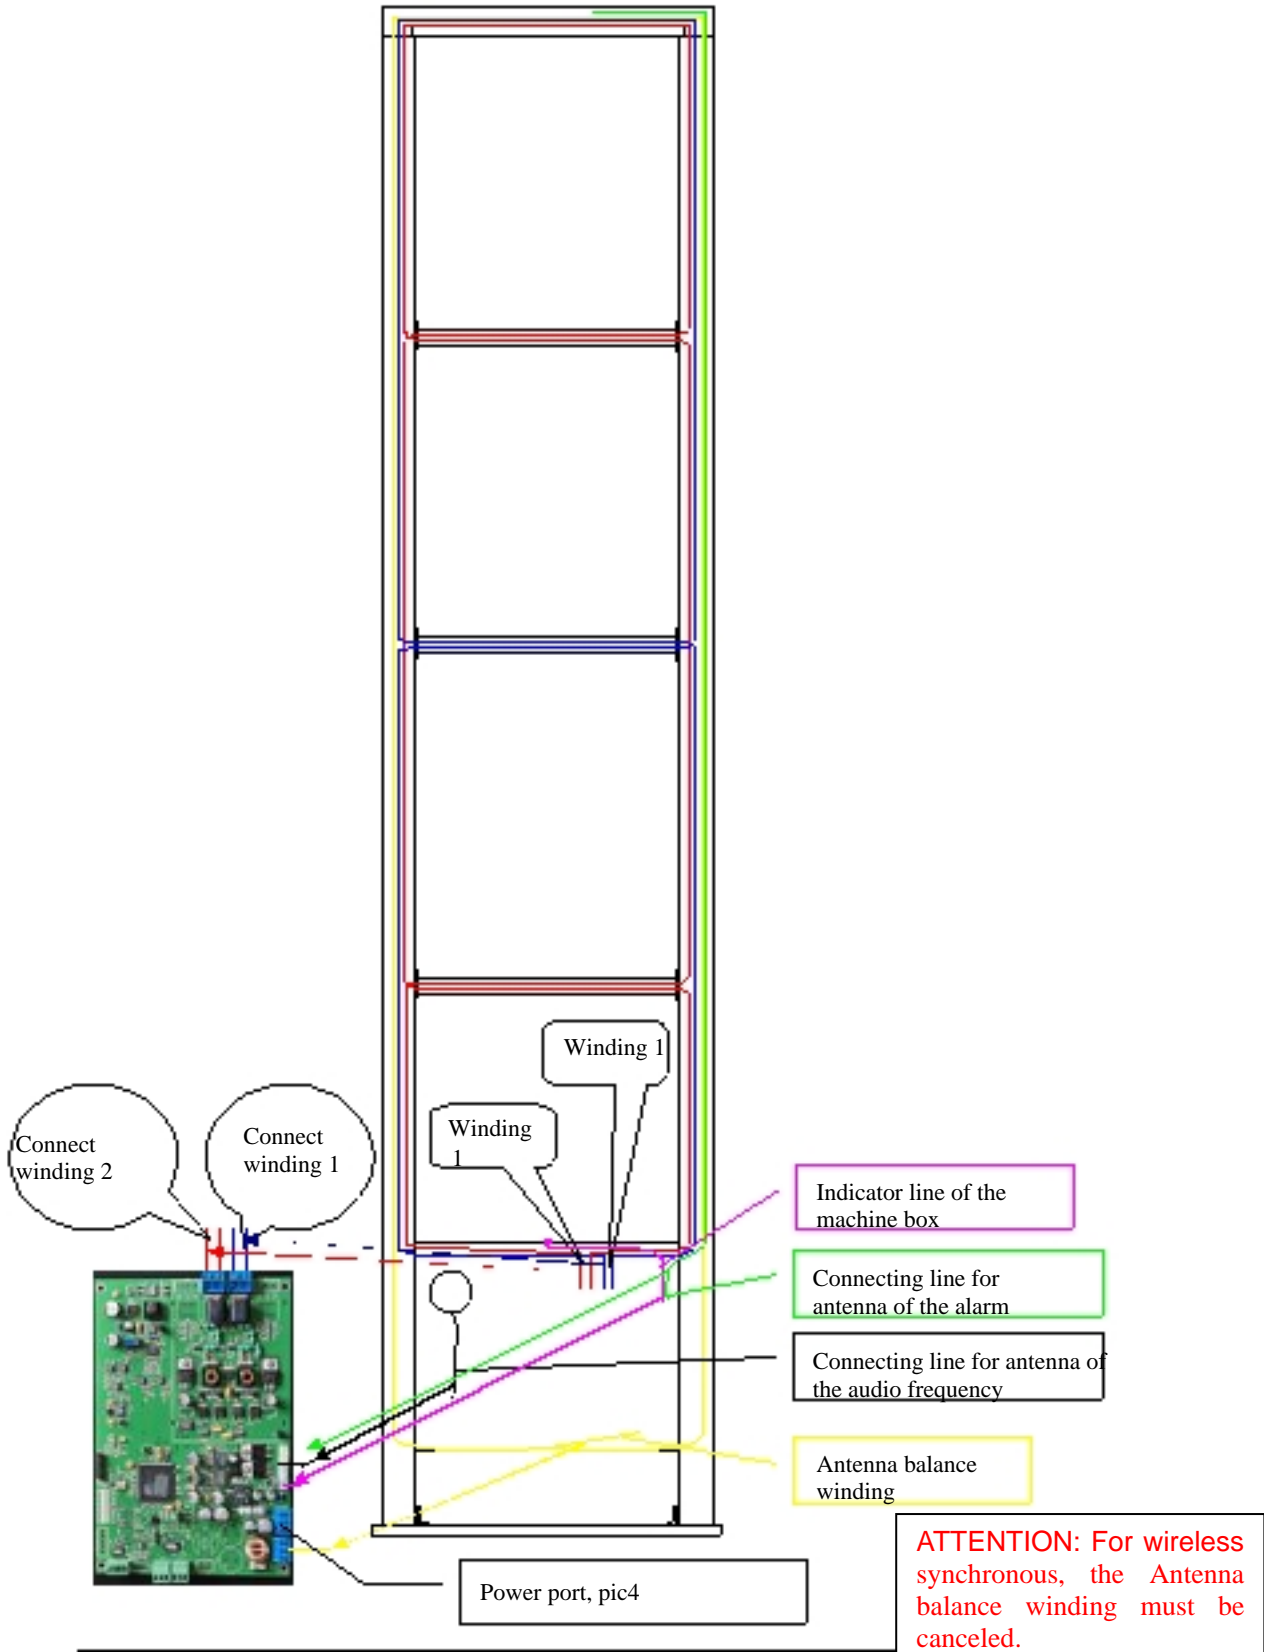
Winding 1

Winding 1

Connect winding 2

Connect winding 1

Indicator line of the machine box

Connecting line for antenna of the alarm

Connecting line for antenna of the audio frequency

Antenna balance winding

Power port, pic4

ATTENTION: For wireless synchronous, the Antenna balance winding must be canceled.